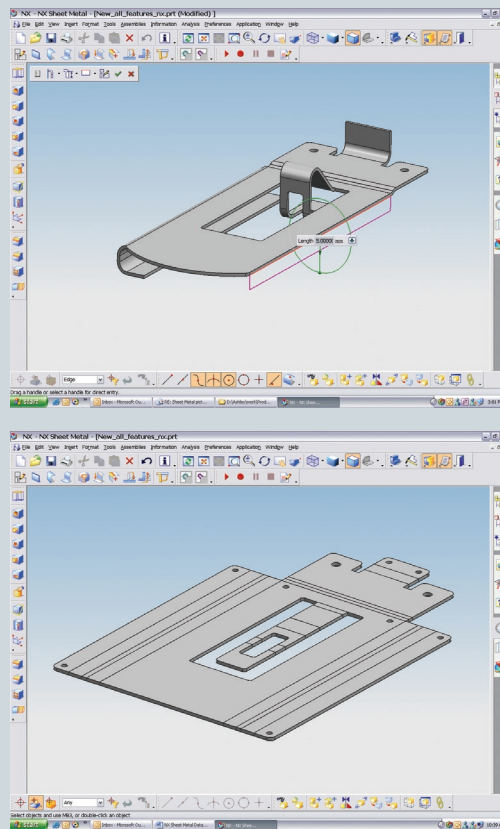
NX - NX Sheet Metal - [New_all_features_nx.prt (Modified) ]

File Edit View Insert Format Tools Assemblies Information Analysis Preferences Application Window Help

Length 5.0000 mm

Edge

Drag a handle or select a handle for direct entry.

start

Inbox - Microsoft Ou...

NX Sheet Metal.prt...

D:\Adobe\work\Prod...

NX - NX Shee...

NX - NX Sheet Metal - [New_all_features_nx.prt

File Edit View Insert Format Tools Assemblies Information Analysis Preferences Application Window Help

Any

Select objects and use MB3, or double-click an object

start

Inbox - Microsoft Ou...

NX Sheet Metal Data...

NX - NX Shee...

16:09